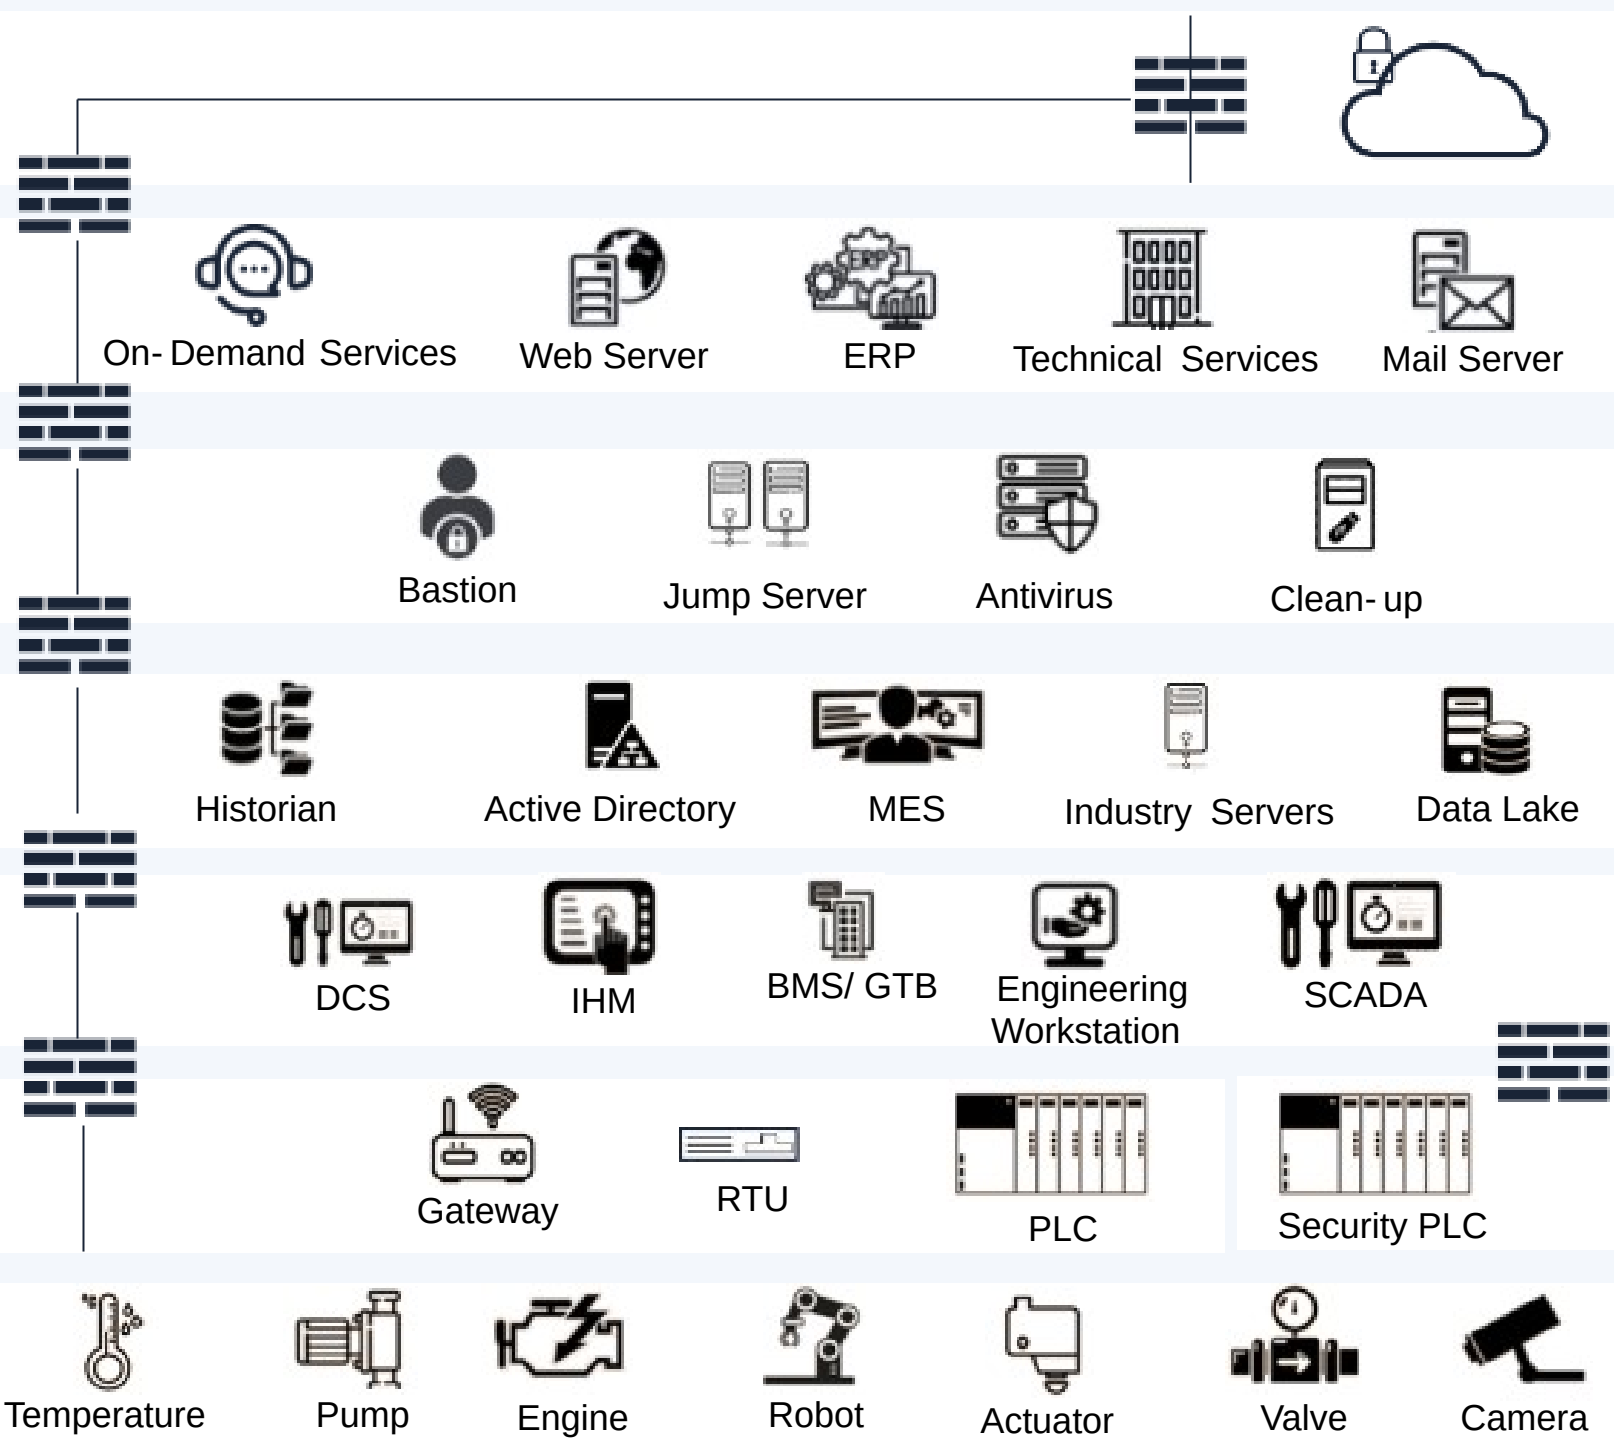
On- Demand Services
Web Server
ERP
Technical Services
Mail Server

Bastion
Jump Server
Antivirus
Clean- up

Historian
Active Directory
MES
Industry Servers
Data Lake

DCS
IHM
BMS/ GTB
Engineering Workstation
SCADA

Gateway
RTU
PLC
Security PLC

Temperature
Pump
Engine
Robot
Actuator
Valve
Camera